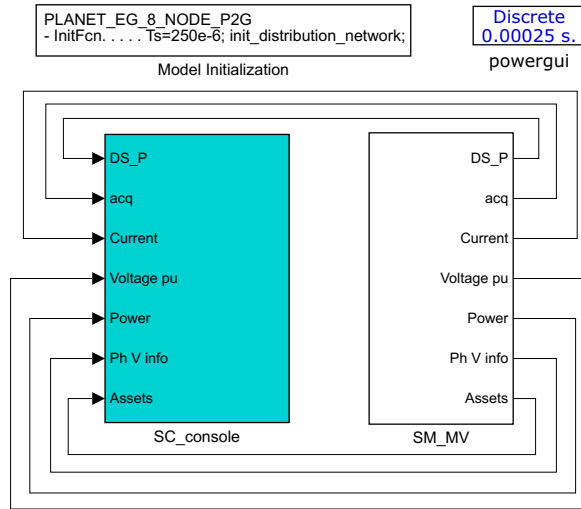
PLANET_EG_8_NODE_P2G
- InitFcn. . . . . Ts=250e-6; init_distribution_network;

Model Initialization

Discrete
0.00025 s.

powergui

DS_P
acq
Current
Voltage pu
Power
Ph V info
Assets

SC_console

DS_P
acq
Current
Voltage pu
Power
Ph V info
Assets

SM_MV